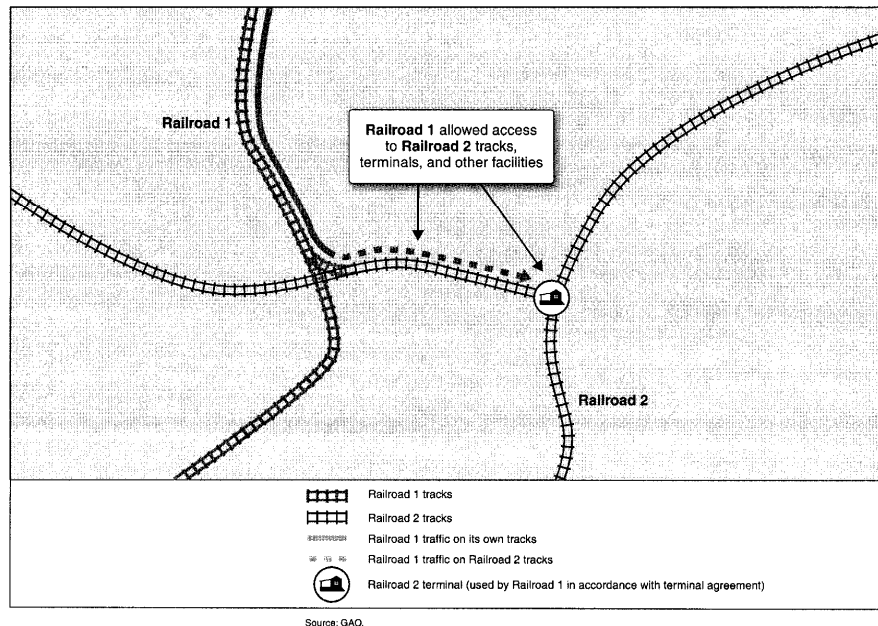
Railroad 1

Railroad 1 allowed access to Railroad 2 tracks, terminals, and other facilities

Railroad 2

Railroad 1 tracks

Railroad 2 tracks

Railroad 1 traffic on its own tracks

Railroad 1 traffic on Railroad 2 tracks

Railroad 2 terminal (used by Railroad 1 in accordance with terminal agreement)

Source: GAO.